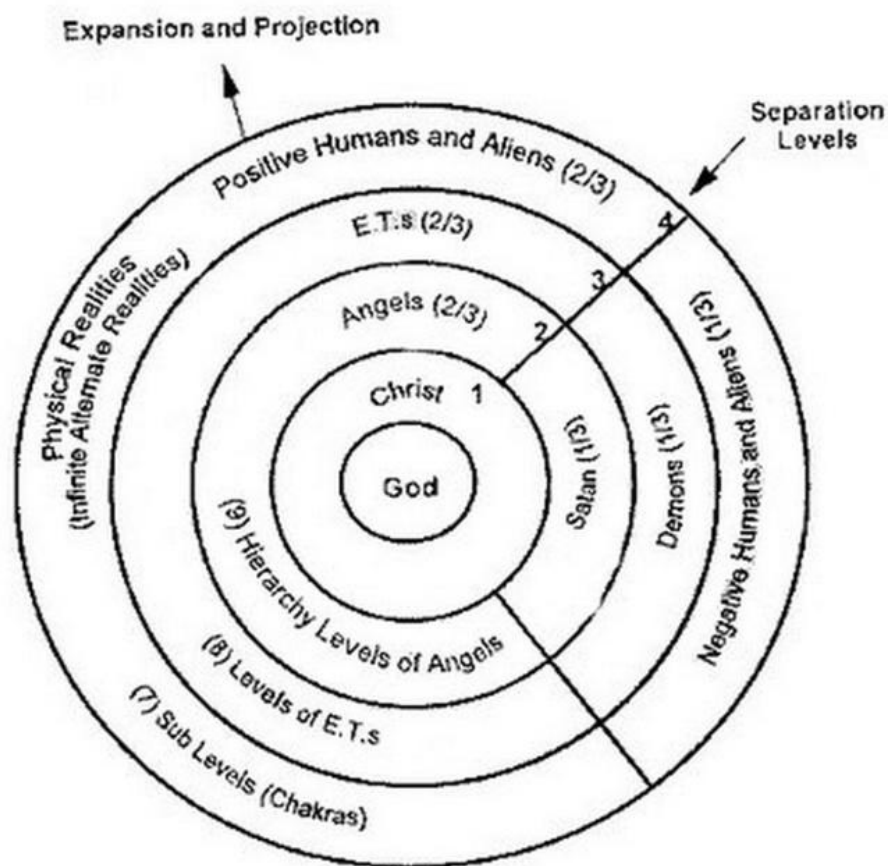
Expansion and Projection

Separation Levels

Positive Humans and Aliens (2/3)

E.T.s (2/3)

Angels (2/3)

Christ 1

God

2

3

4

Physical Realities (Infinite Alternate Realities)

Satan (1/3)

Demons (1/3)

Negative Humans and Aliens (1/3)

(9) Hierarchy Levels of Angels

(8) Levels of E.T.s

(7) Sub Levels (Chakras)